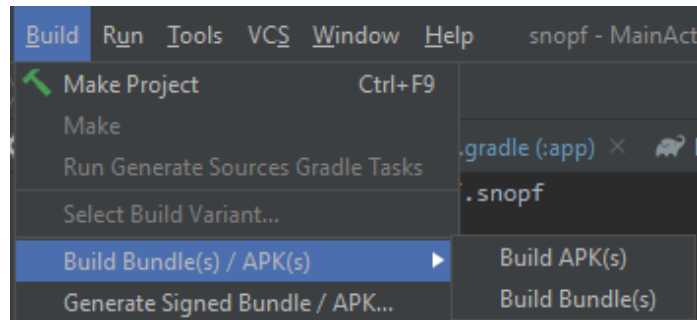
Build Run Tools VCS Window Help snopf - MainAct

Make Project Ctrl+F9
Make
Run Generate Sources Gradle Tasks
Select Build Variant...
Build Bundle(s) / APK(s)
Generate Signed Bundle / APK...

.gradle (:app) ×
.snopf

Build APK(s)
Build Bundle(s)